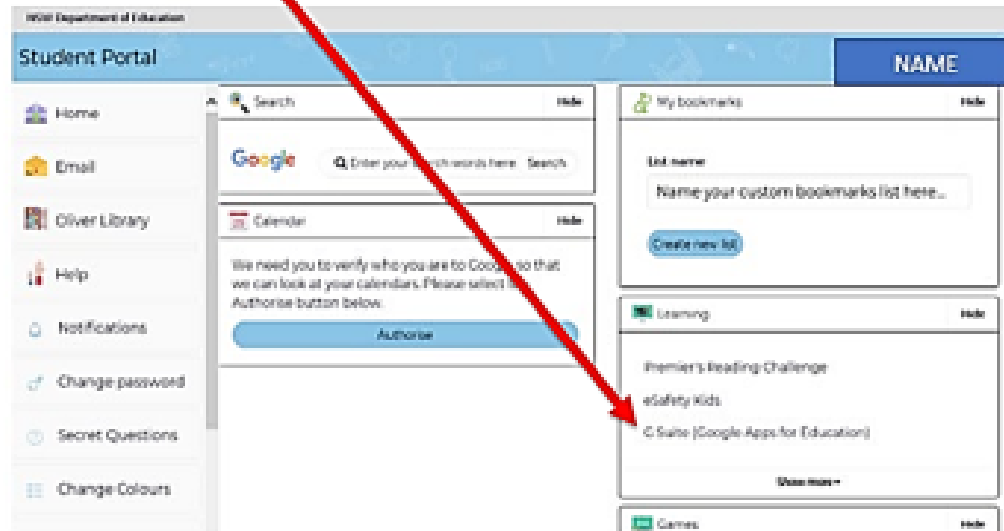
NSW Department of Education

Student Portal

NAME

Home

Email

Oliver Library

Help

Notifications

Change password

Secret Questions

Change Colours

Search

Hide

Google

Enter your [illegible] words here

Search

Calendar

Hide

We need you to verify who you are to Goog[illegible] so that we can look at your calendars. Please select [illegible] Authorise button below.

Authorise

My bookmarks

Hide

List name

Name your custom bookmarks list here...

Create new list

Learning

Hide

Premier's Reading Challenge

eSafety Kids

G Suite (Google Apps for Education)

Show more

Games

Hide